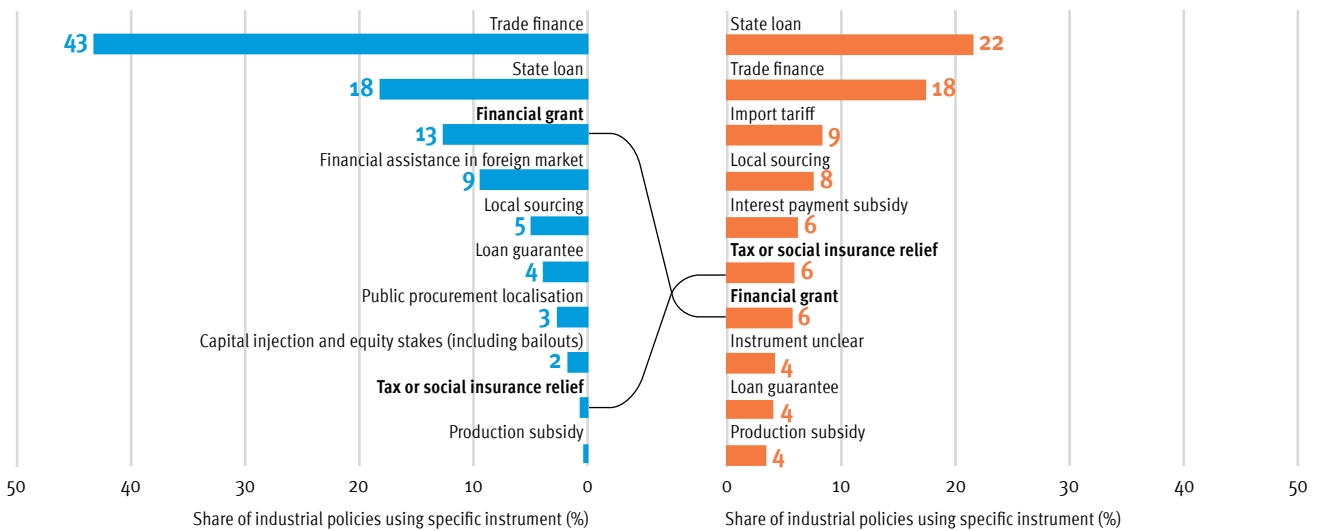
Trade finance
43
State loan
18
Financial grant
13
Financial assistance in foreign market
9
Local sourcing
5
Loan guarantee
4
Public procurement localisation
3
Capital injection and equity stakes (including bailouts)
2
Tax or social insurance relief
Production subsidy

50 40 30 20 10 0
Share of industrial policies using specific instrument (%)

State loan
22
Trade finance
18
Import tariff
9
Local sourcing
8
Interest payment subsidy
6
Tax or social insurance relief
6
Financial grant
6
Instrument unclear
4
Loan guarantee
4
Production subsidy
4

0 10 20 30 40 50
Share of industrial policies using specific instrument (%)